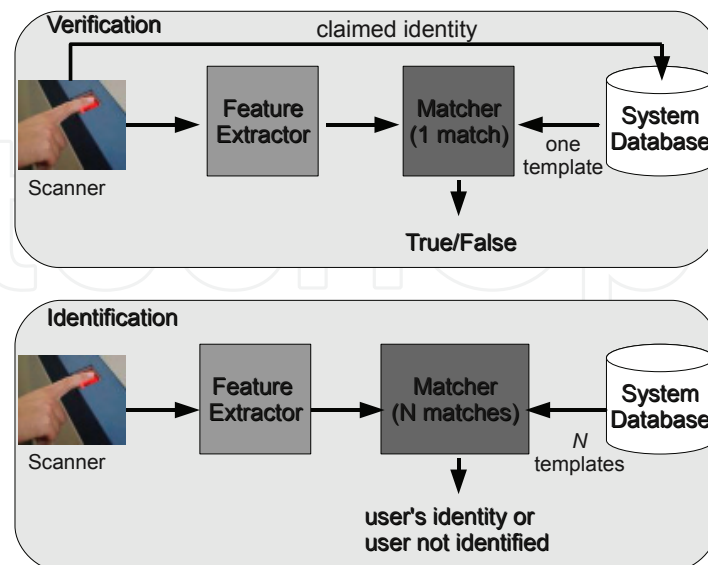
Verification

claimed identity

Scanner

Feature Extractor

Matcher (1 match)

one template

System Database

True/False

Identification

Scanner

Feature Extractor

Matcher (N matches)

N templates

System Database

user's identity or user not identified